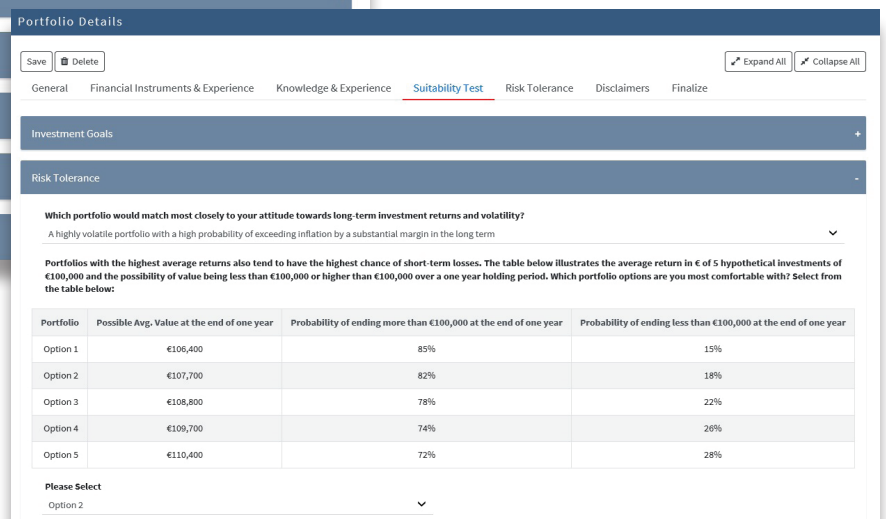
Portfolio Details

Save
Delete
Expand All
Collapse All

General
Financial Instruments & Experience
Knowledge & Experience
Suitability Test
Risk Tolerance
Disclaimers
Finalize

Investment Goals
+

Risk Tolerance
-

Which portfolio would match most closely to your attitude towards long-term investment returns and volatility?

A highly volatile portfolio with a high probability of exceeding inflation by a substantial margin in the long term

Portfolios with the highest average returns also tend to have the highest chance of short-term losses. The table below illustrates the average return in € of 5 hypothetical investments of €100,000 and the possibility of value being less than €100,000 or higher than €100,000 over a one year holding period. Which portfolio options are you most comfortable with? Select from the table below:

| Portfolio | Possible Avg. Value at the end of one year | Probability of ending more than €100,000 at the end of one year | Probability of ending less than €100,000 at the end of one year |
|---|---|---|---|
| Option 1 | €106,400 | 85% | 15% |
| Option 2 | €107,700 | 82% | 18% |
| Option 3 | €108,800 | 78% | 22% |
| Option 4 | €109,700 | 74% | 26% |
| Option 5 | €110,400 | 72% | 28% |

Please Select
Option 2